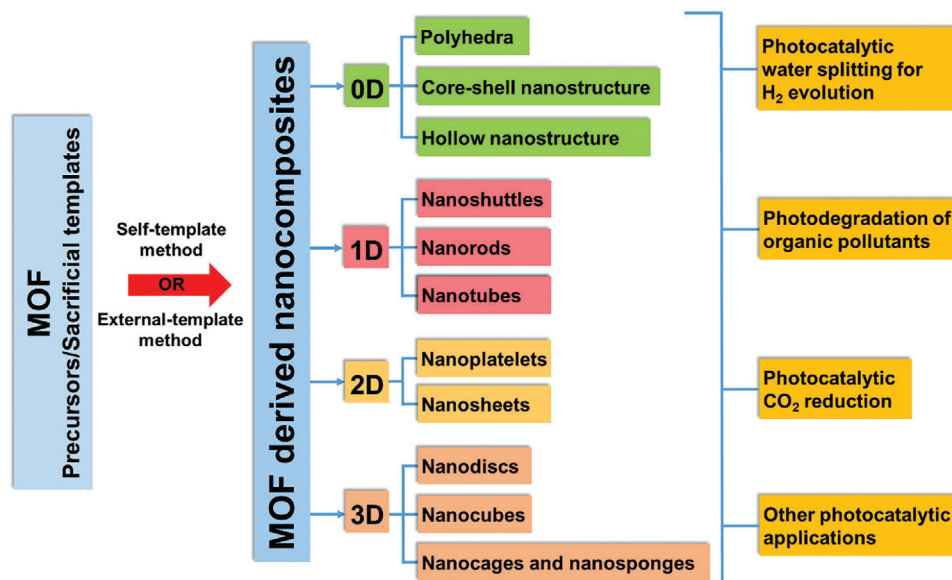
MOF
Precursors/Sacrificial templates

Self-template method
OR
External-template method

MOF derived nanocomposites

0D
Polyhedra
Core-shell nanostructure
Hollow nanostructure

1D
Nanoshuttles
Nanorods
Nanotubes

2D
Nanoplatelets
Nanosheets

3D
Nanodiscs
Nanocubes
Nanocages and nanosponges

Photocatalytic water splitting for $H_2$ evolution

Photodegradation of organic pollutants

Photocatalytic $CO_2$ reduction

Other photocatalytic applications